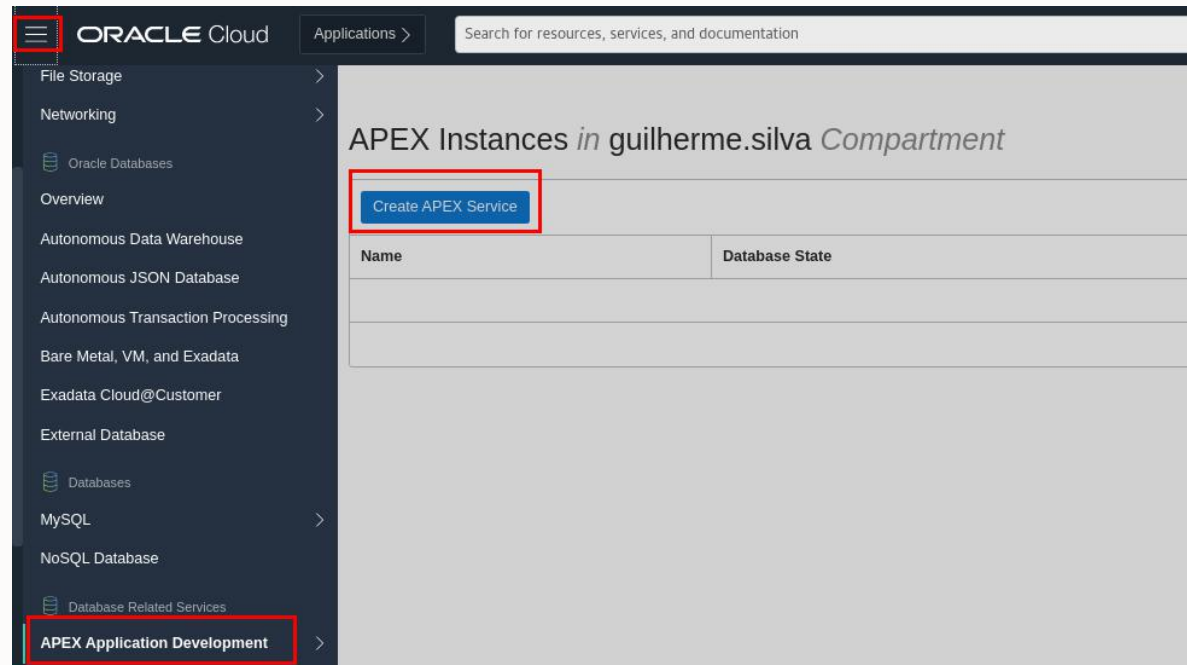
ORACLE Cloud

Applications >

Search for resources, services, and documentation

File Storage

Networking

Oracle Databases

Overview

Autonomous Data Warehouse

Autonomous JSON Database

Autonomous Transaction Processing

Bare Metal, VM, and Exadata

Exadata Cloud@Customer

External Database

Databases

MySQL

NoSQL Database

Database Related Services

APEX Application Development

APEX Instances *in* guilherme.silva *Compartment*

Create APEX Service

| Name | Database State |
|---|---|
| | |
| | |